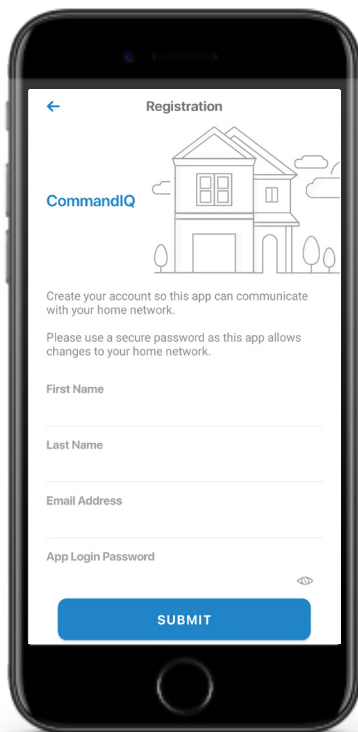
Registration

CommandIQ

Create your account so this app can communicate with your home network.

Please use a secure password as this app allows changes to your home network.

First Name

Last Name

Email Address

App Login Password

SUBMIT